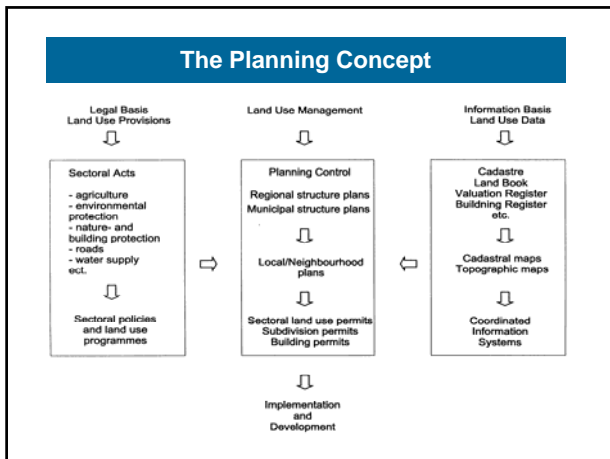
The Planning Concept

Legal Basis
Land Use Provisions

Sectoral Acts

- agriculture
- environmental protection
- nature- and building protection
- roads
- water supply
ect.

Sectoral policies and land use programmes

Land Use Management

Planning Control

Regional structure plans
Municipal structure plans

Local/Neighbourhood plans

Sectoral land use permits
Subdivision permits
Building permits

Implementation and Development

Information Basis
Land Use Data

Cadastre
Land Book
Valuation Register
Buildning Register
etc.

Cadastral maps
Topographic maps

Coordinated Information Systems